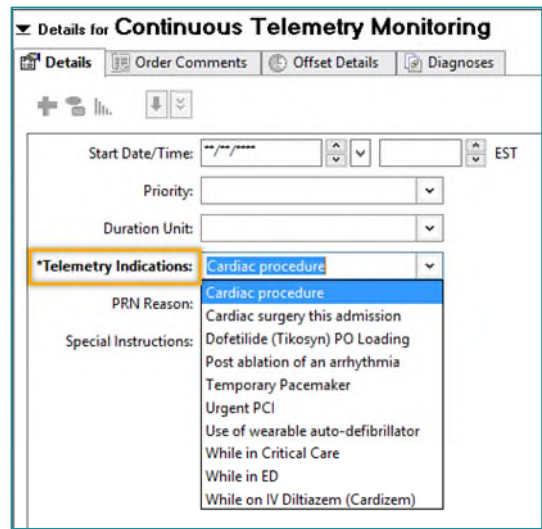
Details for Continuous Telemetry Monitoring

Details | Order Comments | Offset Details | Diagnoses

Start Date/Time: **/**/**** EST

Priority:

Duration Unit:

*Telemetry Indications: Cardiac procedure

PRN Reason:

Special Instructions:

Cardiac procedure
Cardiac surgery this admission
Dofetilide (Tikosyn) PO Loading
Post ablation of an arrhythmia
Temporary Pacemaker
Urgent PCI
Use of wearable auto-defibrillator
While in Critical Care
While in ED
While on IV Diltiazem (Cardizem)